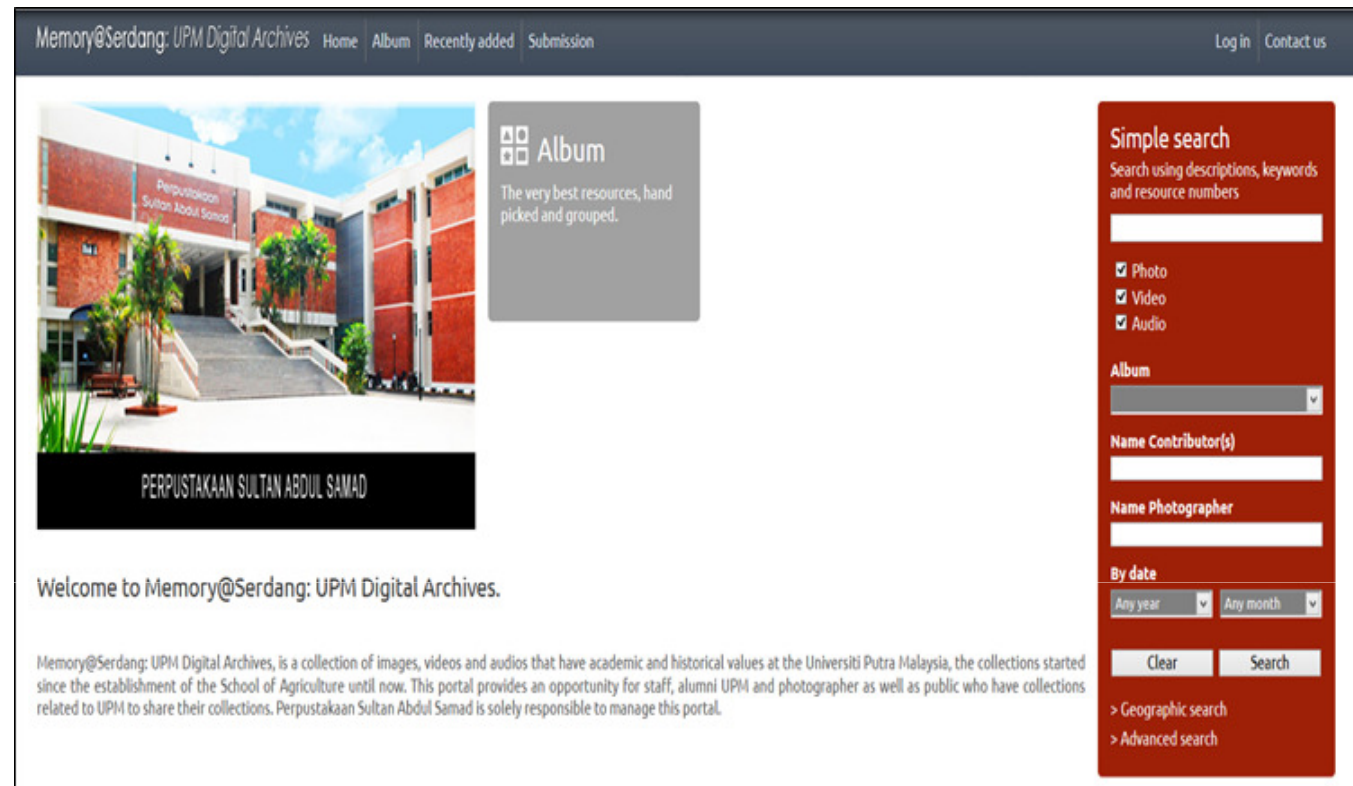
Memory@Serdang: UPM Digital Archives Home Album Recently added Submission Log in Contact us

Perpustakaan Sultan Abdul Samad

PERPUSTAKAAN SULTAN ABDUL SAMAD

Album

The very best resources, hand picked and grouped.

Simple search

Search using descriptions, keywords and resource numbers

Photo

Video

Audio

Album

Name Contributor(s)

Name Photographer

By date

Any year Any month

Clear Search

> Geographic search

> Advanced search

Welcome to Memory@Serdang: UPM Digital Archives.

Memory@Serdang: UPM Digital Archives, is a collection of images, videos and audios that have academic and historical values at the Universiti Putra Malaysia, the collections started since the establishment of the School of Agriculture until now. This portal provides an opportunity for staff, alumni UPM and photographer as well as public who have collections related to UPM to share their collections. Perpustakaan Sultan Abdul Samad is solely responsible to manage this portal.